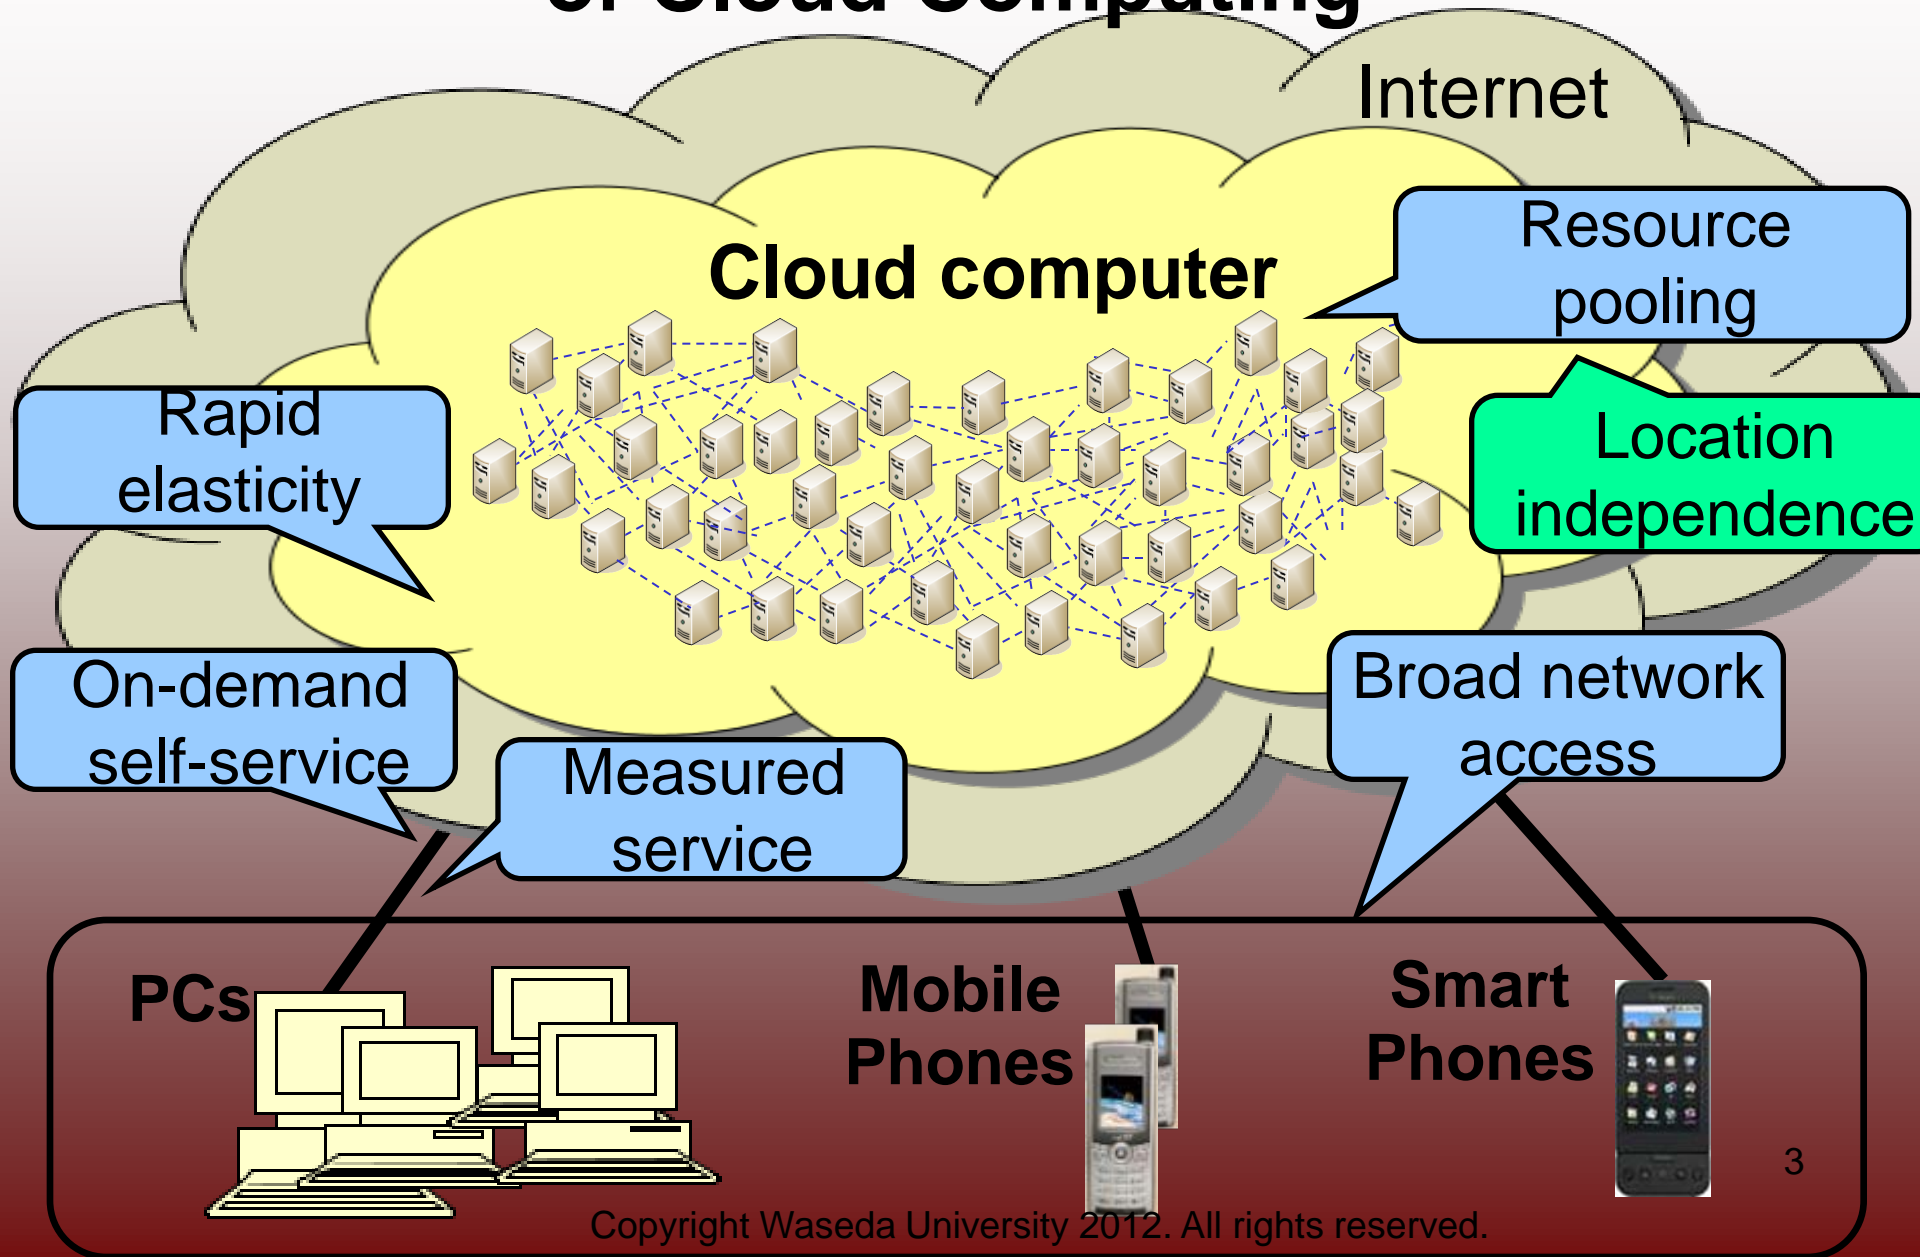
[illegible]

Internet

Cloud computer

Resource pooling

Rapid elasticity

Location independence

On-demand self-service

Measured service

Broad network access

PCs

Mobile Phones

Smart Phones

3

Copyright Waseda University 2012. All rights reserved.